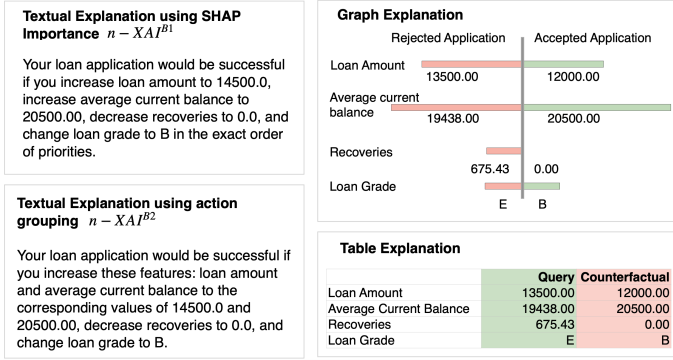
**Textual Explanation using SHAP Importance** $n-XAI^{B1}$

Your loan application would be successful if you increase loan amount to 14500.0, increase average current balance to 20500.00, decrease recoveries to 0.0, and change loan grade to B in the exact order of priorities.

**Textual Explanation using action grouping** $n-XAI^{B2}$

Your loan application would be successful if you increase these features: loan amount and average current balance to the corresponding values of 14500.0 and 20500.00, decrease recoveries to 0.0, and change loan grade to B.

**Graph Explanation**

Rejected Application

Accepted Application

Loan Amount

13500.00

12000.00

Average current balance

19438.00

20500.00

Recoveries

675.43

0.00

Loan Grade

E

B

**Table Explanation**

| | Query | Counterfactual |
|---|---|---|
| Loan Amount | 13500.00 | 12000.00 |
| Average Current Balance | 19438.00 | 20500.00 |
| Recoveries | 675.43 | 0.00 |
| Loan Grade | E | B |